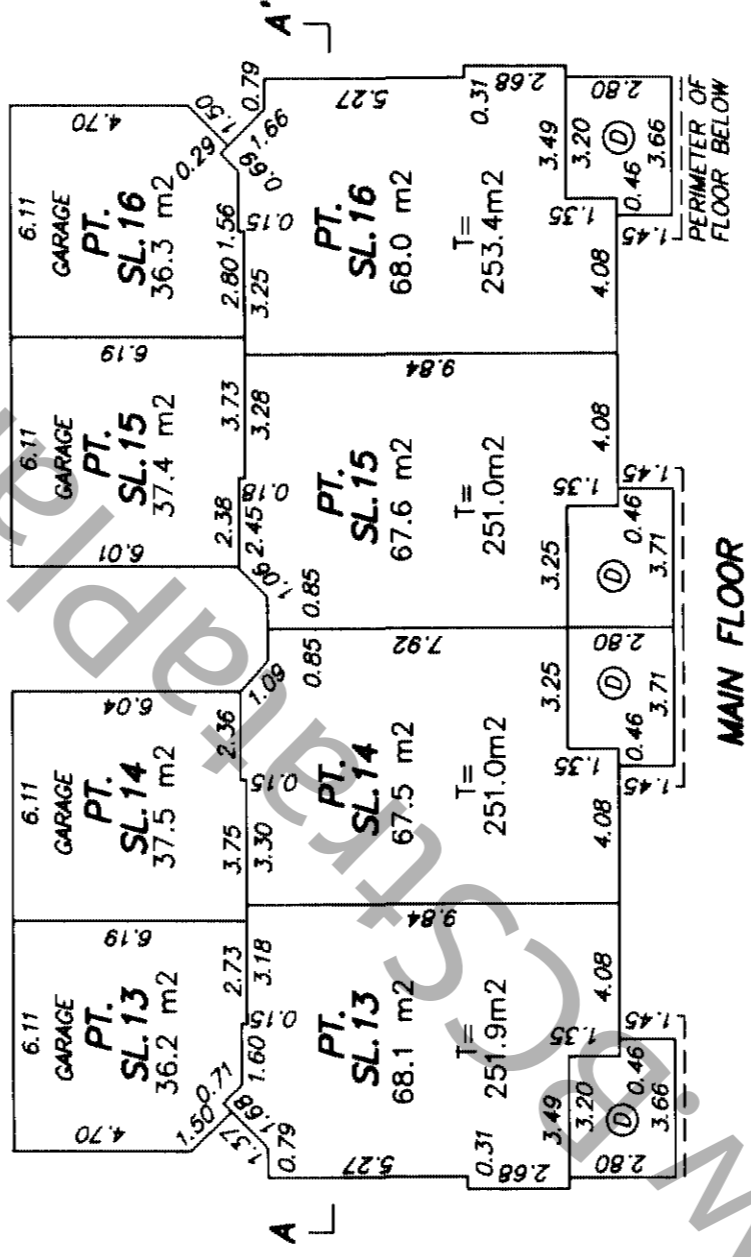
A'

4.70
GARAGE
PT.
SL.16
36.3 m2
6.11
0.29
1.50
0.79
1.66
0.69
2.80
1.56
0.15
3.25
5.27
PT.
SL.16
68.0 m2
T=
253.4m2
0.31
2.68
3.49
3.20
D
2.80
3.66
0.46
1.35
1.45
4.08
PERIMETER OF
FLOOR BELOW

6.19
6.11
GARAGE
PT.
SL.15
37.4 m2
6.01
3.73
3.28
2.38
2.45
0.18
1.06
0.85
9.84
PT.
SL.15
67.6 m2
T=
251.0m2
4.08
1.35
1.45
3.25
D
0.46
3.71

7.92
0.85
1.09
2.36
6.04
6.11
GARAGE
PT.
SL.14
37.5 m2
0.15
3.75
3.30
PT.
SL.14
67.5 m2
T=
251.0m2
3.25
D
2.80
0.46
3.71
1.35
1.45
4.08

MAIN FLOOR

6.19
6.11
GARAGE
PT.
SL.13
36.2 m2
4.70
1.50
0.71
2.73
3.18
0.15
1.60
1.69
1.51
0.79
9.84
PT.
SL.13
68.1 m2
T=
251.9m2
4.08
1.35
1.45
0.46
D
3.20
3.49
3.66
5.27
0.31
2.68
2.80

A